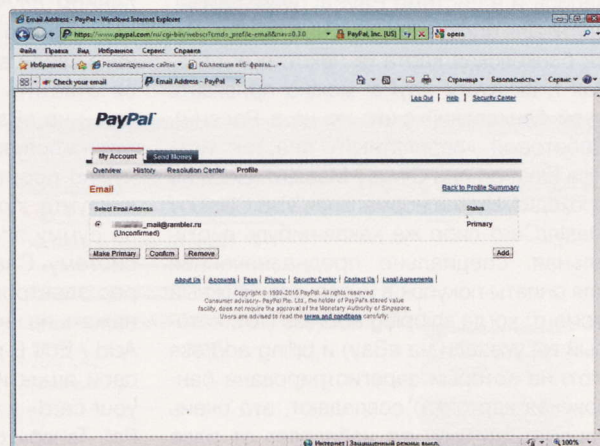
Email Address - PayPal - Windows Internet Explorer

https://www.paypal.com/ru/cgi-bin/webscr?cmd=_profile-email&nav=0.3.0 PayPal, Inc. [US] opera

Файл Правка Вид Избранное Сервис Справка

Избранное Рекомендуемые сайты Коллекция веб-фрагм...

Check your email Email Address - PayPal

Страница Безопасность Сервис

Log Out | Help | Security Center

PayPal

My Account Send Money

Overview History Resolution Center Profile

Email

Back to Profile Summary

Select Email Address

Status

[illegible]_mail@rambler.ru (Unconfirmed)

Primary

Make Primary Confirm Remove

Add

About Us | Accounts | Fees | Privacy | Security Center | Contact Us | Legal Agreements

Copyright © 1999-2010 PayPal. All rights reserved.
Consumer advisory- PayPal Pte. Ltd., the holder of PayPal's stored value facility, does not require the approval of the Monetary Authority of Singapore. Users are advised to read the terms and conditions carefully.

Интернет | Защищенный режим: выкл.

100%